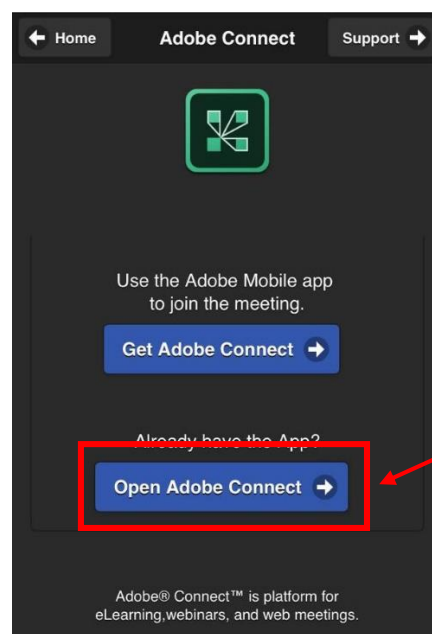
Home

Adobe Connect

Support

Use the Adobe Mobile app to join the meeting.

Get Adobe Connect

Already have the App?

Open Adobe Connect

Adobe® Connect™ is platform for eLearning,webinars, and web meetings.